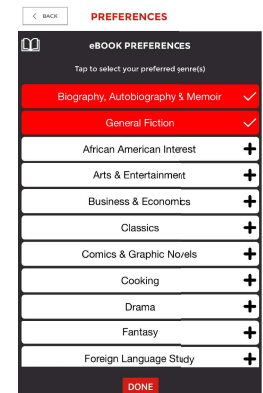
BACK PREFERENCES

eBOOK PREFERENCES

Tap to select your preferred genre(s)

Biography, Autobiography & Memoir

General Fiction

African American Interest

Arts & Entertainment

Business & Economics

Classics

Comics & Graphic Novels

Cooking

Drama

Fantasy

Foreign Language Study

DONE